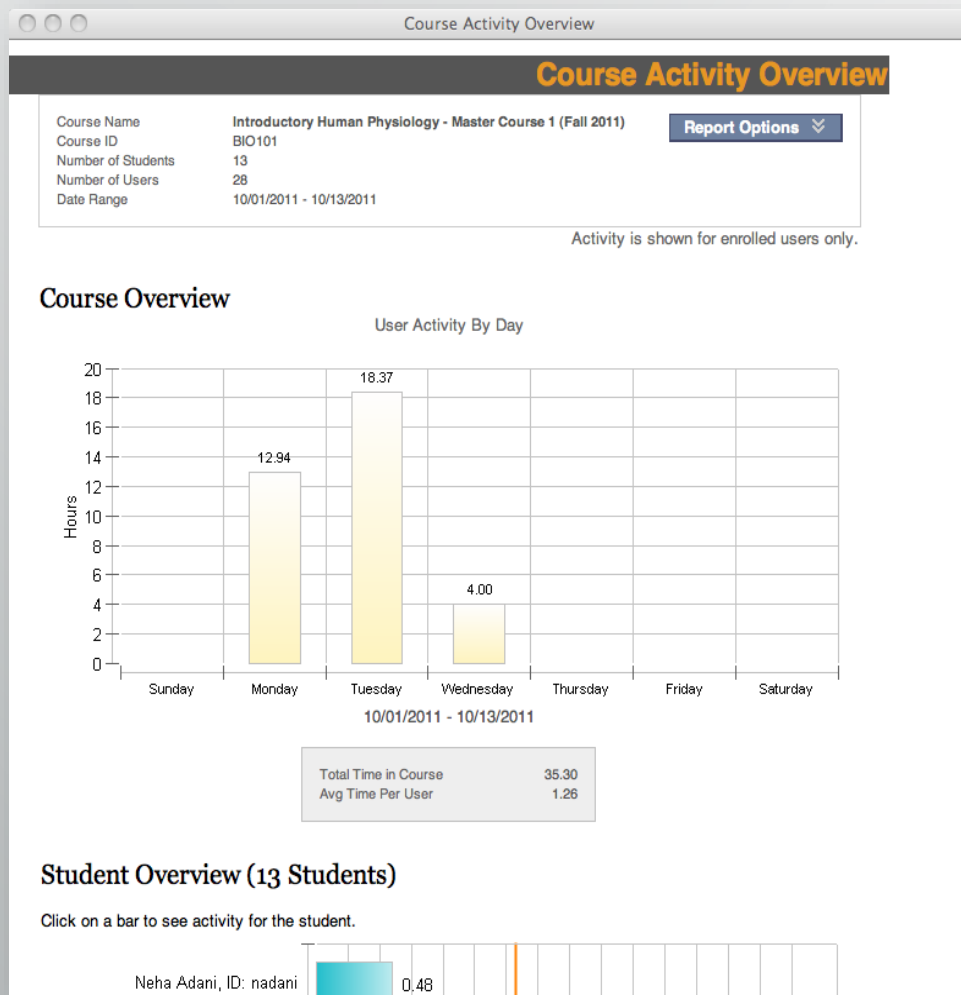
Course Activity Overview

Course Activity Overview

| | |
|---|---|
| Course Name | Introductory Human Physiology - Master Course 1 (Fall 2011) |
| Course ID | BIO101 |
| Number of Students | 13 |
| Number of Users | 28 |
| Date Range | 10/01/2011 - 10/13/2011 |

Report Options

Activity is shown for enrolled users only.

Course Overview

User Activity By Day

20
18
16
14
12
10
8
6
4
2
0

Hours

12.94
18.37
4.00

Sunday Monday Tuesday Wednesday Thursday Friday Saturday

10/01/2011 - 10/13/2011

| | |
|---|---|
| Total Time in Course | 35.30 |
| Avg Time Per User | 1.26 |

Student Overview (13 Students)

Click on a bar to see activity for the student.

Neha Adani, ID: nadani 0.48